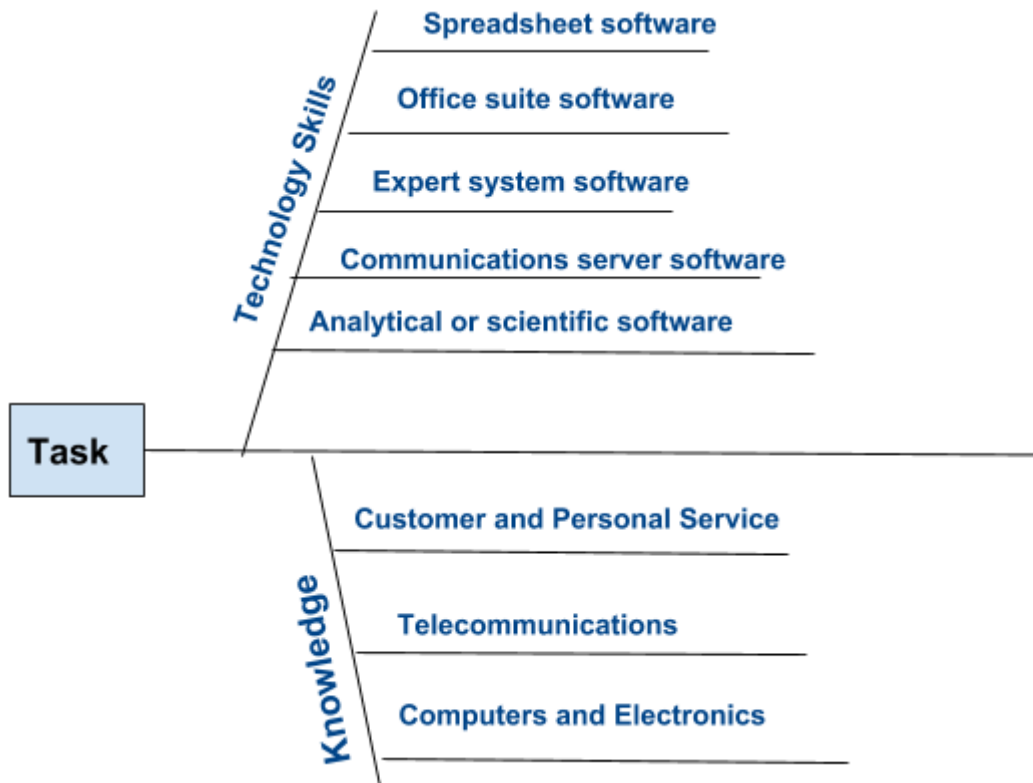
Technology Skills

Spreadsheet software

Office suite software

Expert system software

Communications server software

Analytical or scientific software

Task

Knowledge

Customer and Personal Service

Telecommunications

Computers and Electronics